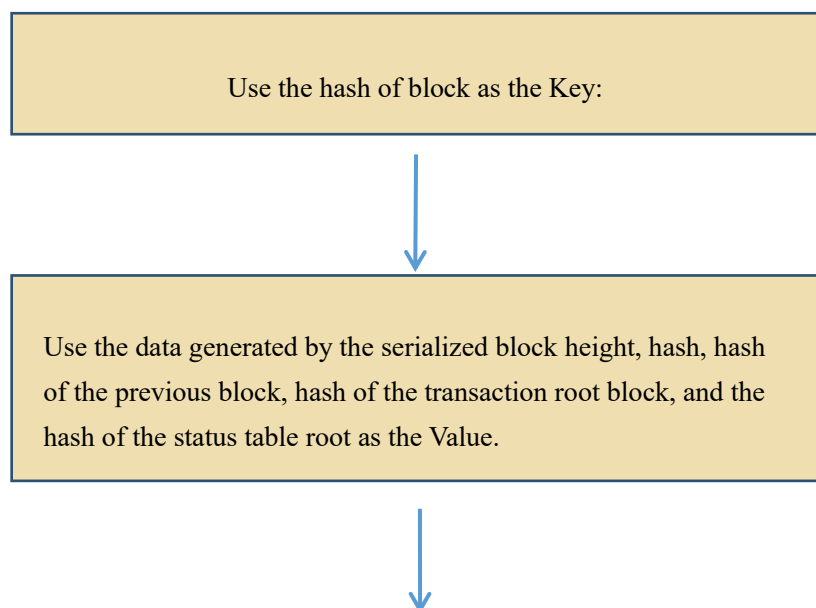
Use the hash of block as the Key:

Use the data generated by the serialized block height, hash, hash of the previous block, hash of the transaction root block, and the hash of the status table root as the Value.